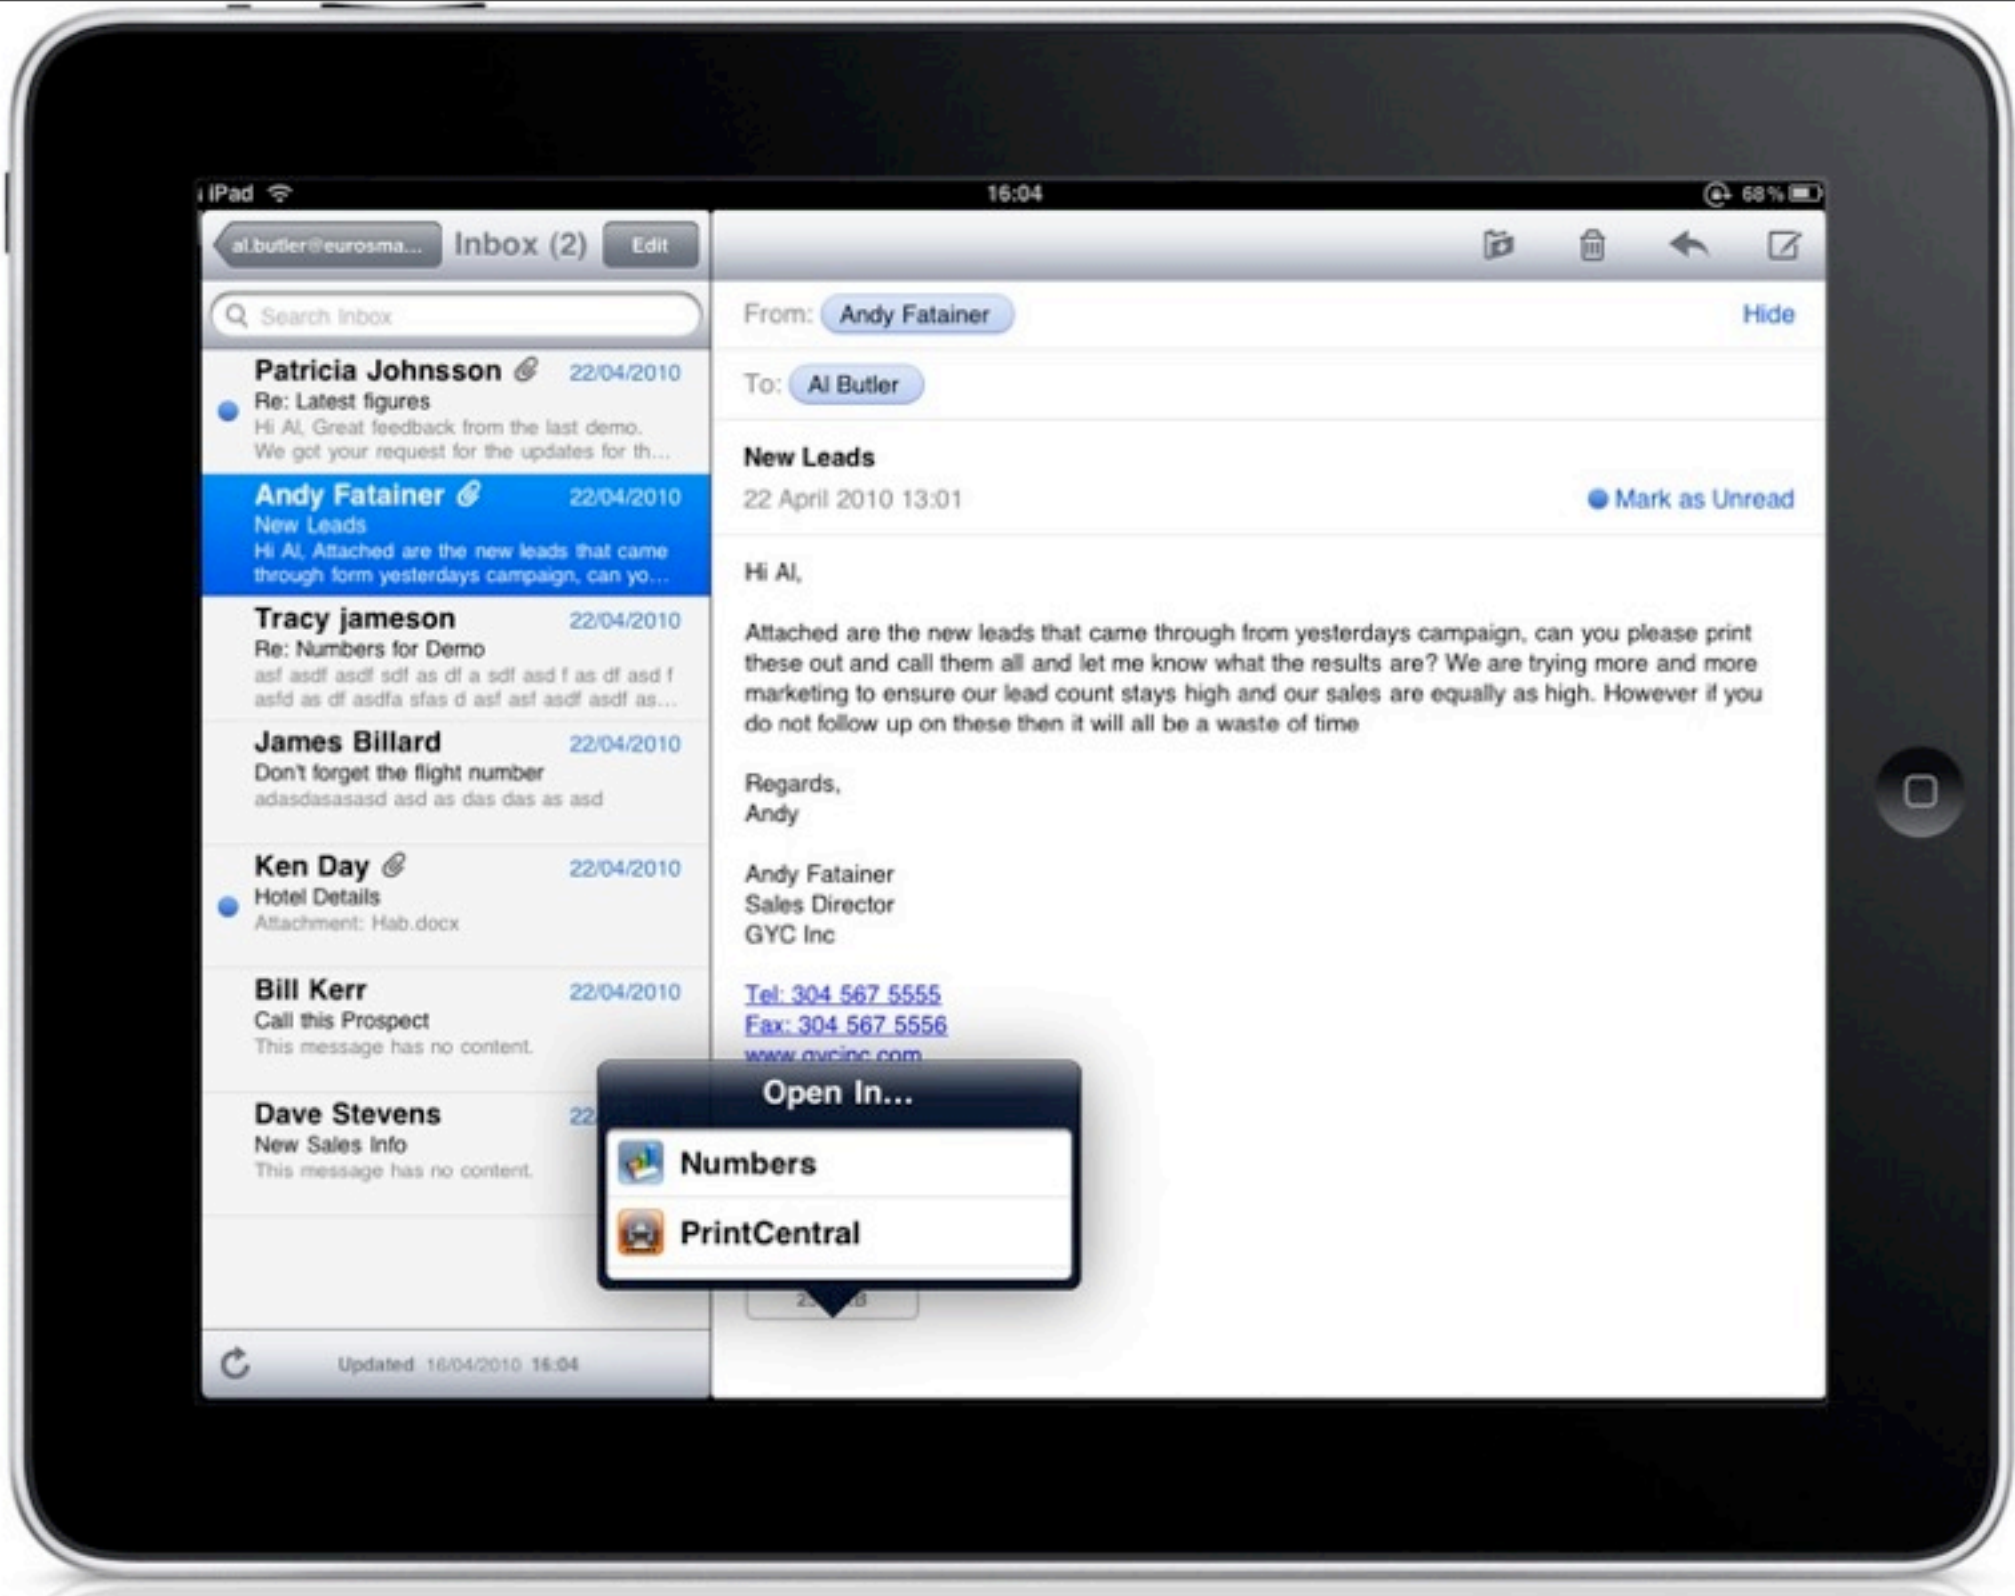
iPad 16:04 68%

al.butler@eurosma... Inbox (2) Edit

Search Inbox

Patricia Johnsson 22/04/2010
Re: Latest figures
Hi Al, Great feedback from the last demo. We got your request for the updates for th...

Andy Fatainer 22/04/2010
New Leads
Hi Al, Attached are the new leads that came through form yesterdays campaign, can yo...

Tracy jameson 22/04/2010
Re: Numbers for Demo
asf asdf asdf sdf as df a sdf asd f as df asd f asfd as df asdfa sfas d asf asf asdf as...

James Billard 22/04/2010
Don't forget the flight number
adasdasasasd asd as das das as asd

Ken Day 22/04/2010
Hotel Details
Attachment: Hab.docx

Bill Kerr 22/04/2010
Call this Prospect
This message has no content.

Dave Stevens 22
New Sales Info
This message has no content.

Updated 16/04/2010 16:04

From: Andy Fatainer Hide

To: Al Butler

New Leads
22 April 2010 13:01 Mark as Unread

Hi Al,

Attached are the new leads that came through from yesterdays campaign, can you please print these out and call them all and let me know what the results are? We are trying more and more marketing to ensure our lead count stays high and our sales are equally as high. However if you do not follow up on these then it will all be a waste of time

Regards,
Andy

Andy Fatainer
Sales Director
GYC Inc

Tel: 304 567 5555
Fax: 304 567 5556
www.gycinc.com

Open In...
Numbers
PrintCentral